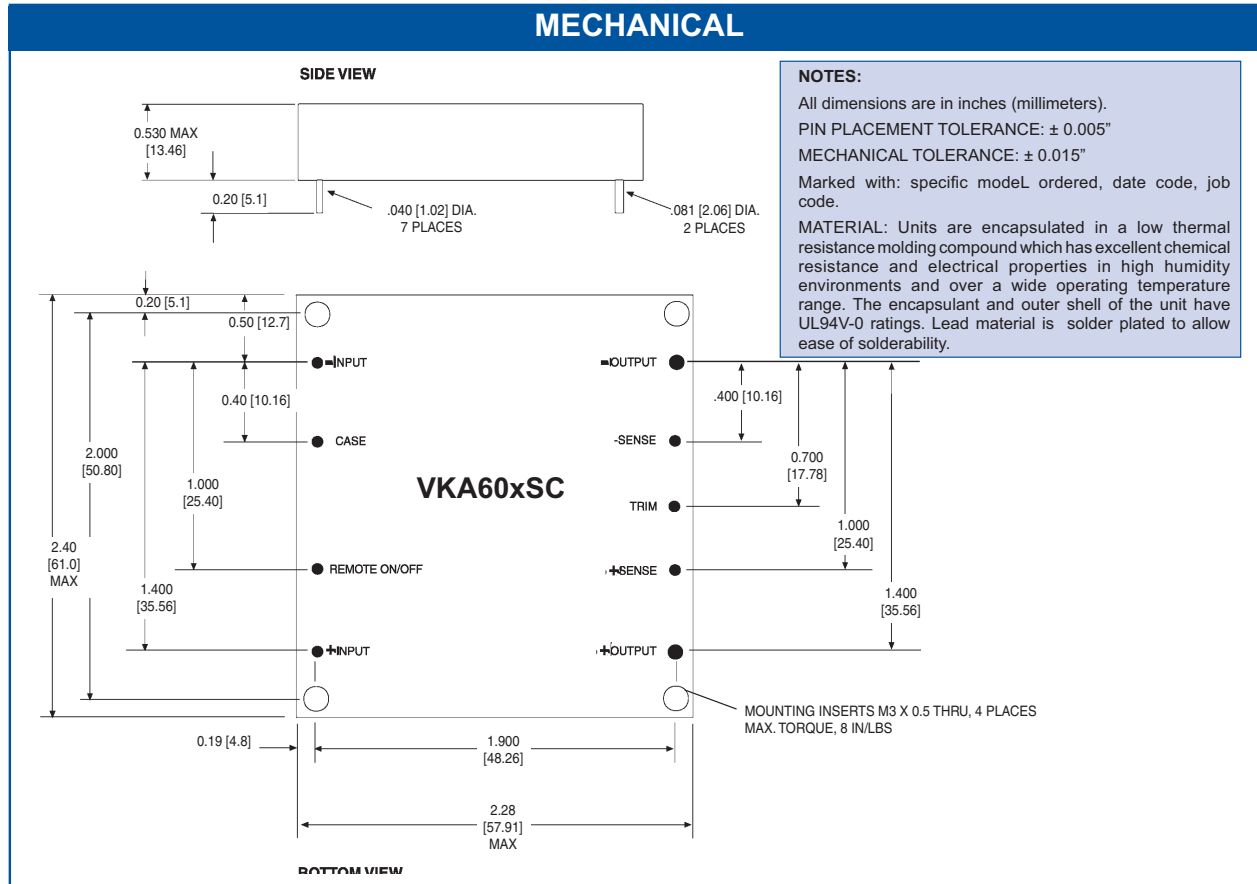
MECHANICAL

SIDE VIEW

0.530 MAX [13.46]

0.20 [5.1]

.040 [1.02] DIA. 7 PLACES

.081 [2.06] DIA. 2 PLACES

NOTES:

All dimensions are in inches (millimeters).

PIN PLACEMENT TOLERANCE: ± 0.005”

MECHANICAL TOLERANCE: ± 0.015”

Marked with: specific modeL ordered, date code, job code.

MATERIAL: Units are encapsulated in a low thermal resistance molding compound which has excellent chemical resistance and electrical properties in high humidity environments and over a wide operating temperature range. The encapsulant and outer shell of the unit have UL94V-0 ratings. Lead material is solder plated to allow ease of solderability.

0.20 [5.1]

0.50 [12.7]

-INPUT

-OUTPUT

0.40 [10.16]

.400 [10.16]

CASE

-SENSE

2.000 [50.80]

1.000 [25.40]

0.700 [17.78]

VKA60xSC

TRIM

2.40 [61.0] MAX

1.000 [25.40]

REMOTE ON/OFF

+SENSE

1.400 [35.56]

1.400 [35.56]

+INPUT

+OUTPUT

MOUNTING INSERTS M3 X 0.5 THRU, 4 PLACES MAX. TORQUE, 8 IN/LBS

0.19 [4.8]

1.900 [48.26]

2.28 [57.91] MAX

BOTTOM VIEW